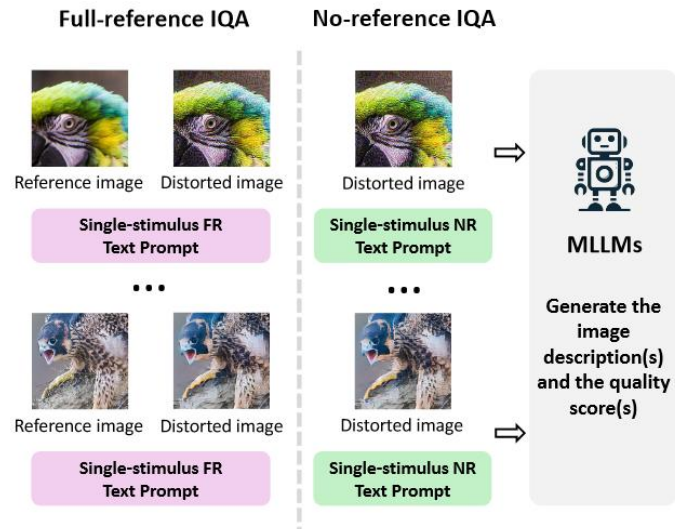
Full-reference IQA

Reference image Distorted image

Single-stimulus FR Text Prompt

• • •

Reference image Distorted image

Single-stimulus FR Text Prompt

No-reference IQA

Distorted image

Single-stimulus NR Text Prompt

• • •

Distorted image

Single-stimulus NR Text Prompt

MLLMs

Generate the image description(s) and the quality score(s)